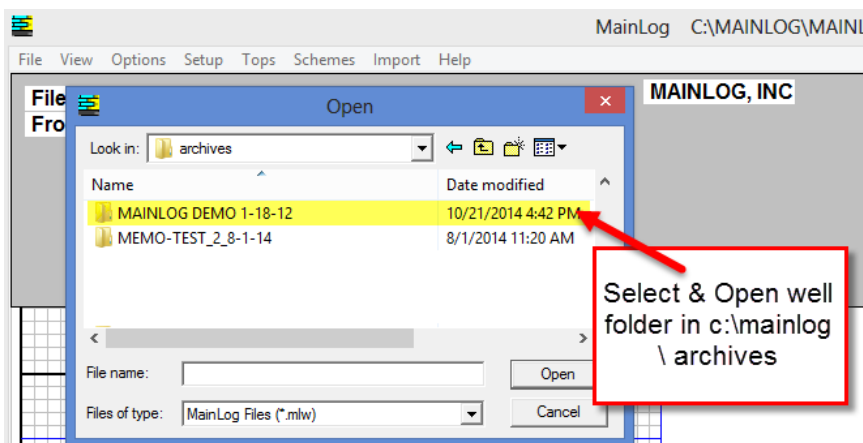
MainLog C:\MAINLOG\MAINL

File View Options Setup Tops Schemes Import Help

File
Fro

MAINLOG, INC

Open

Look in: archives

Name

Date modified

MAINLOG DEMO 1-18-12 10/21/2014 4:42 PM

MEMO-TEST_2_8-1-14 8/1/2014 11:20 AM

File name:

Open

Files of type: MainLog Files (*.mlw)

Cancel

Select & Open well folder in c:\mainlog \ archives